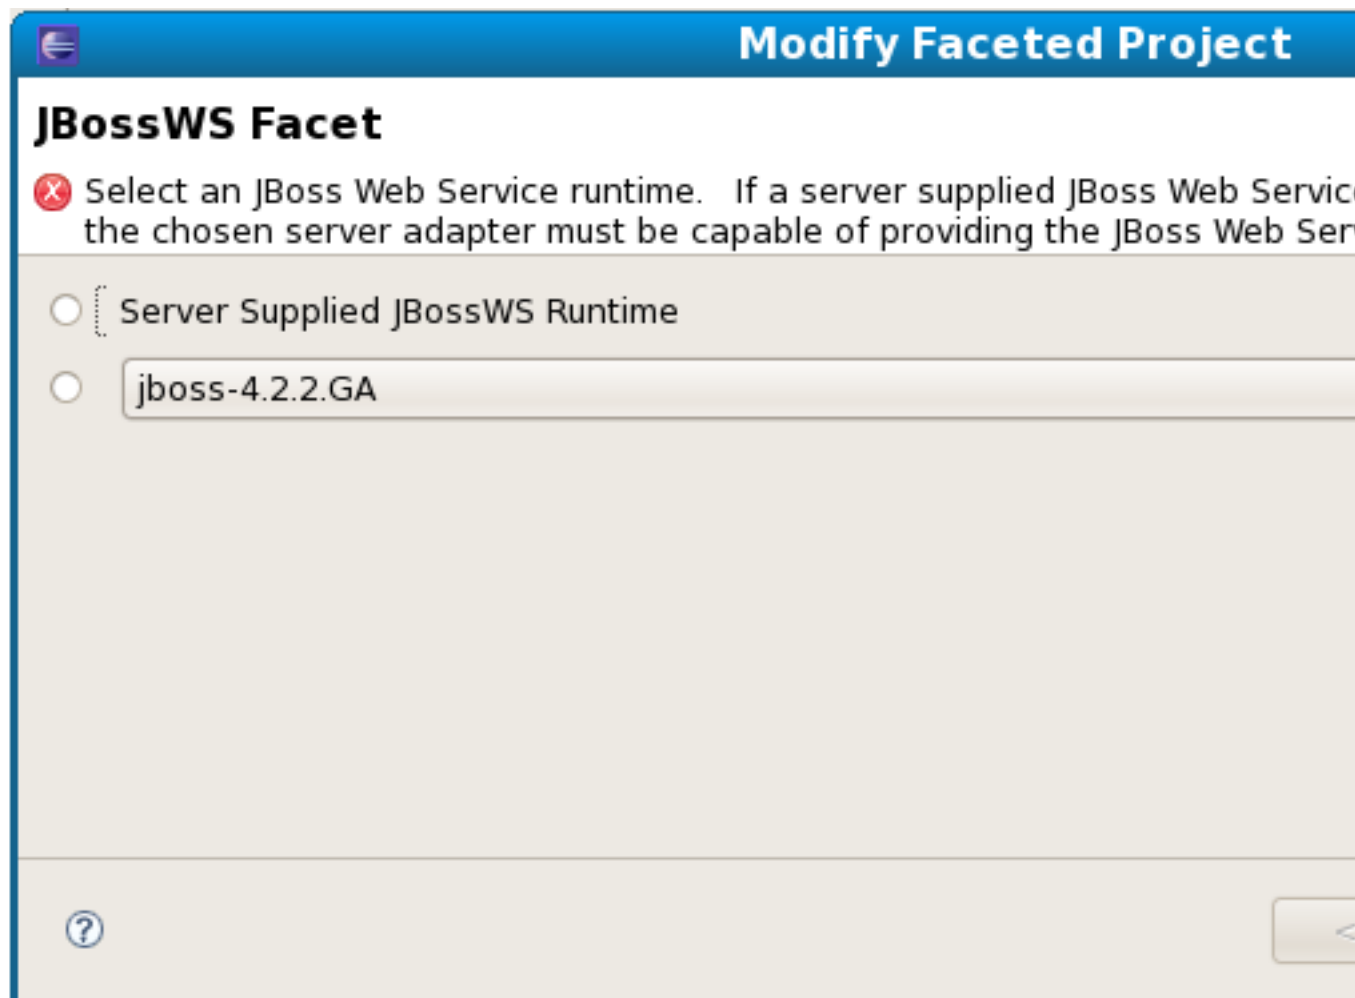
Modify Faceted Project

JBossWS Facet

Select an JBoss Web Service runtime. If a server supplied JBoss Web Servic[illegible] the chosen server adapter must be capable of providing the JBoss Web Ser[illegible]

Server Supplied JBossWS Runtime

jboss-4.2.2.GA

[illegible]